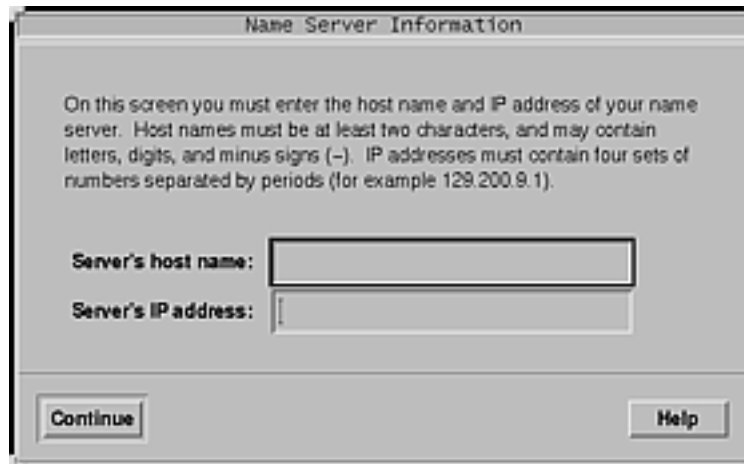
Name Server Information

On this screen you must enter the host name and IP address of your name server. Host names must be at least two characters, and may contain letters, digits, and minus signs (–). IP addresses must contain four sets of numbers separated by periods (for example 129.200.9.1).

Server's host name:

Server's IP address:

Continue

Help